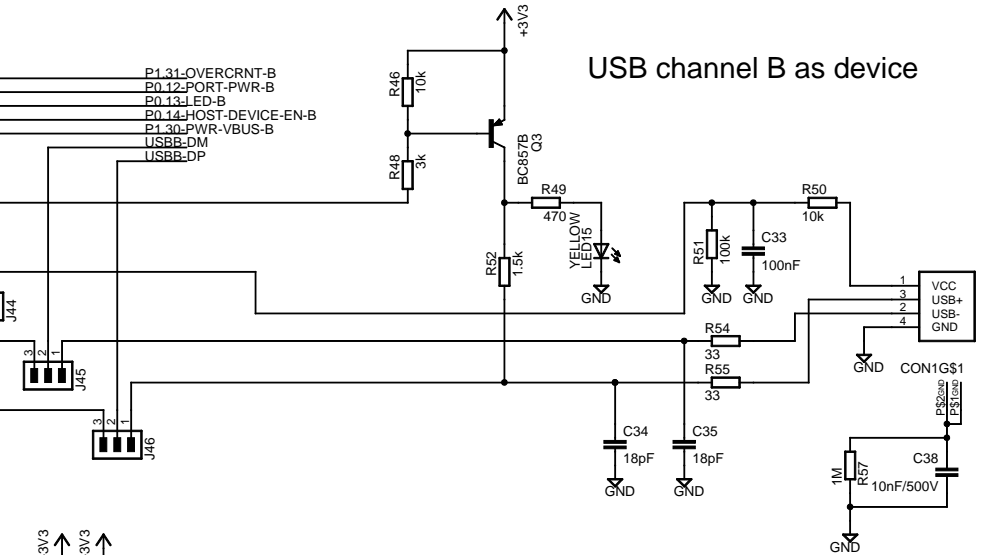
+3V3

USB channel B as device

P1.31-OVERCRNT-B
P0.12-PORT-PWR-B
P0.13-LED-B
P0.14-HOST-DEVICE-EN-B
P1.30-PWR-VBUS-B
USBB-DM
USBB-DP

R46
10k

R48
3k

BC857B
Q3

R49
470

YELLOW
LED15

GND

R52
1.5k

R51
100k

GND

C33
100nF

GND

R50
10k

1 VCC
3 USB+
2 USB-
4 GND

GND

CON1G$1

P$2GND
P$1GND

R54
33

R55
33

J44

3 2 1
J45

3 2 1
J46

C34
18pF
GND

C35
18pF
GND

1M
R57

C38
10nF/500V

GND

3V3
3V3